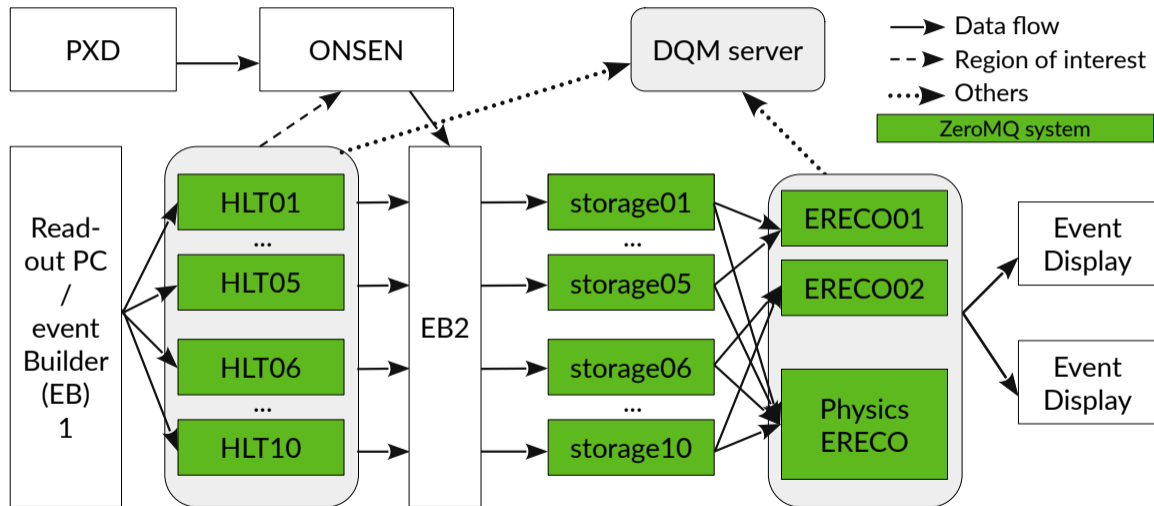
PXD

ONSEN

DQM server

Data flow
Region of interest
Others
ZeroMQ system

Read-out PC / event Builder (EB) 1

HLT01
...
HLT05
HLT06
...
HLT10

EB2

storage01
...
storage05
storage06
...
storage10

ERECO01
ERECO02
Physics ERECO

Event Display

Event Display